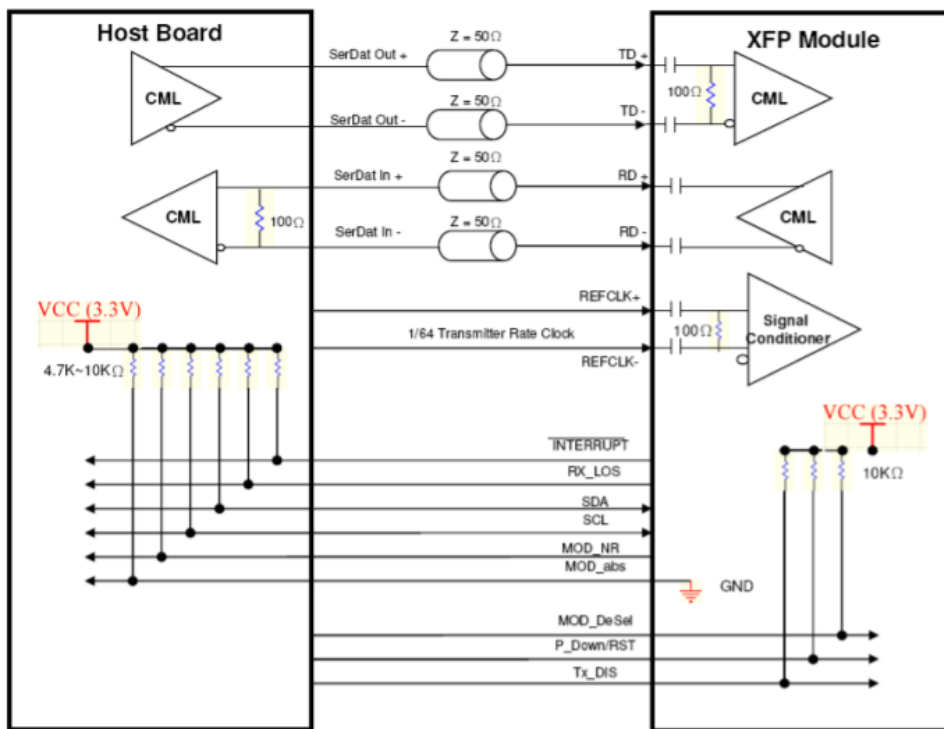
Host Board

XFP Module

SerDat Out +

Z = 50Ω

TD +

CML

100Ω

CML

SerDat Out -

Z = 50Ω

TD -

SerDat In +

Z = 50Ω

RD +

CML

100Ω

CML

SerDat In -

Z = 50Ω

RD -

VCC (3.3V)

REFCLK+

Signal Conditioner

100Ω

1/64 Transmitter Rate Clock

REFCLK-

4.7K~10KΩ

VCC (3.3V)

$\overline{\text{INTERRUPT}}$

10KΩ

RX_LOS

SDA

SCL

MOD_NR

MOD_abs

GND

MOD_DeSel

P_Down/RST

Tx_DIS